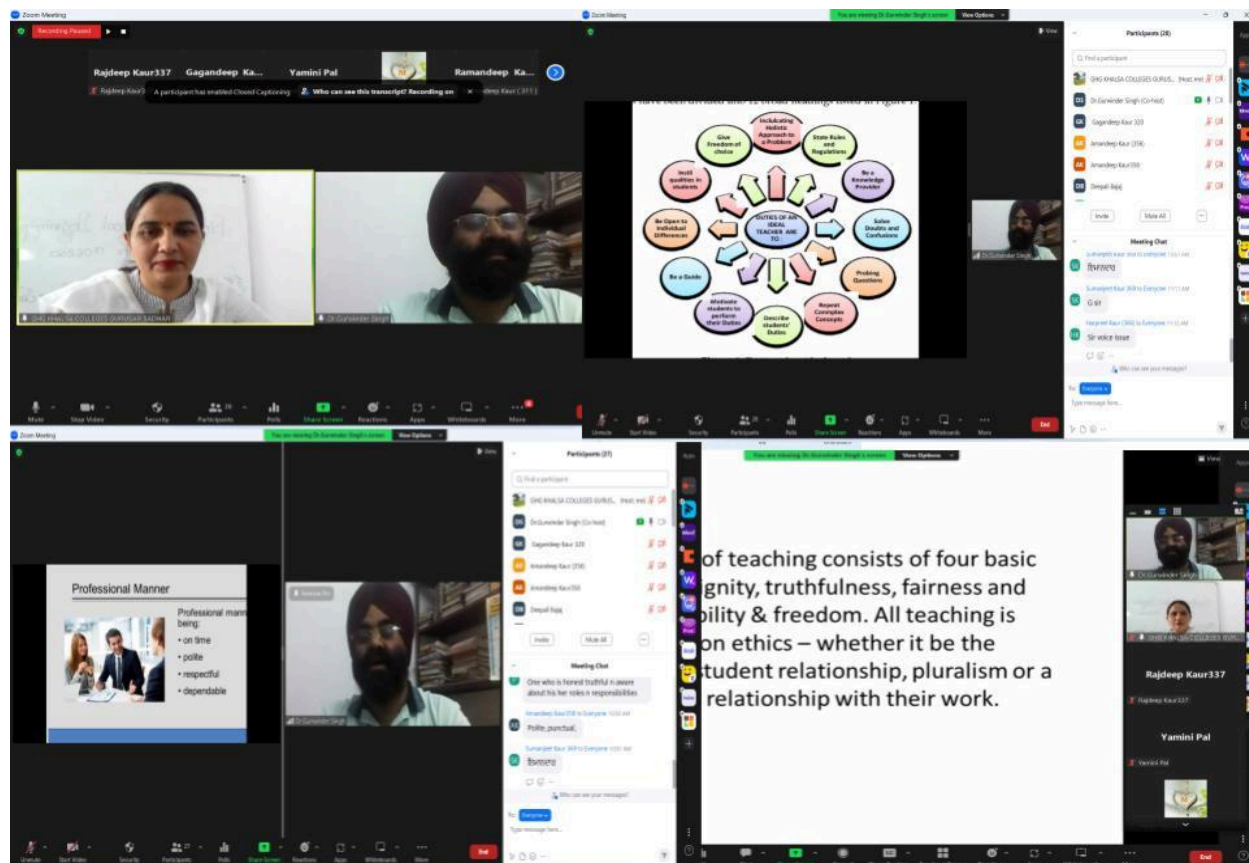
Zoom Meeting

Recording Paused

Rajdeep Kaur337 Gagandeep Ka... Yamini Pal Ramandeep Ka...

A participant has enabled Closed Captioning Who can see this transcript? Recording on

GHG KHALSA COLLEGES GURUSAR SADHAR

Dr.Gurwinder Singh

Mute Stop Video Security Participants Polls Share Screen Reactions Apps Whiteboards More

Zoom Meeting

You are viewing Dr.Gurwinder Singh's screen View Options

Participants (28)

Find a participant

GHG KHALSA COLLEGES GURUS... (Host, me)

Dr.Gurwinder Singh (Co-host)

Gagandeep Kaur 323

Amandeep Kaur (258)

Amandeep Kaur350

Deepali Bajaj

Invite Mute All

Meeting Chat

ਇਮਾਨਦਾਰ

G sir

Sir voice issue

Who can see your messages?

To: Everyone

Type message here...

Inculcating Holistic Approach to a Problem

State Rules and Regulations

Be a Knowledge Provider

Solve Doubts and Confusions

Probing Questions

Repeat Complex Concepts

Describe students' Duties

Motivate students to perform their Duties

Be a Guide

Be Open to Individual Differences

Instil qualities in students

Give Freedom of choice

DUTIES OF AN IDEAL TEACHER ARE TO

Dr.Gurwinder Singh

Unmute Start Video Security Participants Polls Share Screen Reactions Apps Whiteboards More End

Zoom Meeting

You are viewing Dr.Gurwinder Singh's screen View Options

Professional Manner

Professional mann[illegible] being:
• on time
• polite
• respectful
• dependable

Dr.Gurwinder Singh

Participants (27)

Find a participant

GHG KHALSA COLLEGES GURUS... (Host, me)

Dr.Gurwinder Singh (Co-host)

Gagandeep Kaur 323

Amandeep Kaur (258)

Amandeep Kaur350

Deepali Bajaj

Invite Mute All

Meeting Chat

One who is honest truthful n aware about his her roles n responsibilities

Polite, punctual,

ਇਮਾਨਦਾਰ

Who can see your messages?

To: Everyone

Type message here...

Unmute Start Video Security Participants Polls Share Screen Reactions Apps Whiteboards More End

You are viewing Dr.Gurwinder Singh's screen View Options

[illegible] of teaching consists of four basic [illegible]gnity, truthfulness, fairness and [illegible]bility & freedom. All teaching is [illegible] on ethics – whether it be the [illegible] student relationship, pluralism or a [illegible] relationship with their work.

Dr.Gurwinder Singh

GHG KHALSA COLLEGES GURUS...

Rajdeep Kaur337

Yamini Pal

End